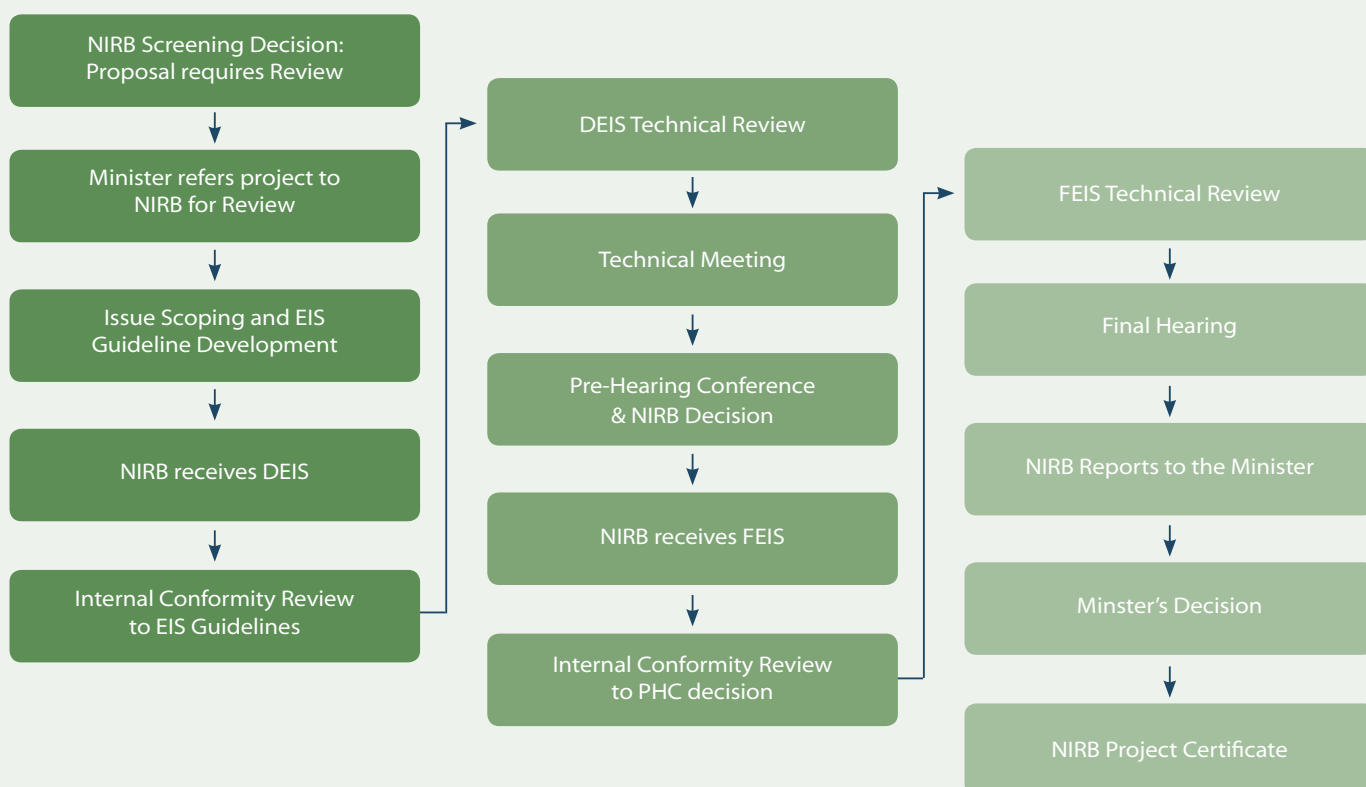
NIRB Screening Decision: Proposal requires Review

Minister refers project to NIRB for Review

Issue Scoping and EIS Guideline Development

NIRB receives DEIS

Internal Conformity Review to EIS Guidelines

DEIS Technical Review

Technical Meeting

Pre-Hearing Conference & NIRB Decision

NIRB receives FEIS

Internal Conformity Review to PHC decision

FEIS Technical Review

Final Hearing

NIRB Reports to the Minister

Minster's Decision

NIRB Project Certificate